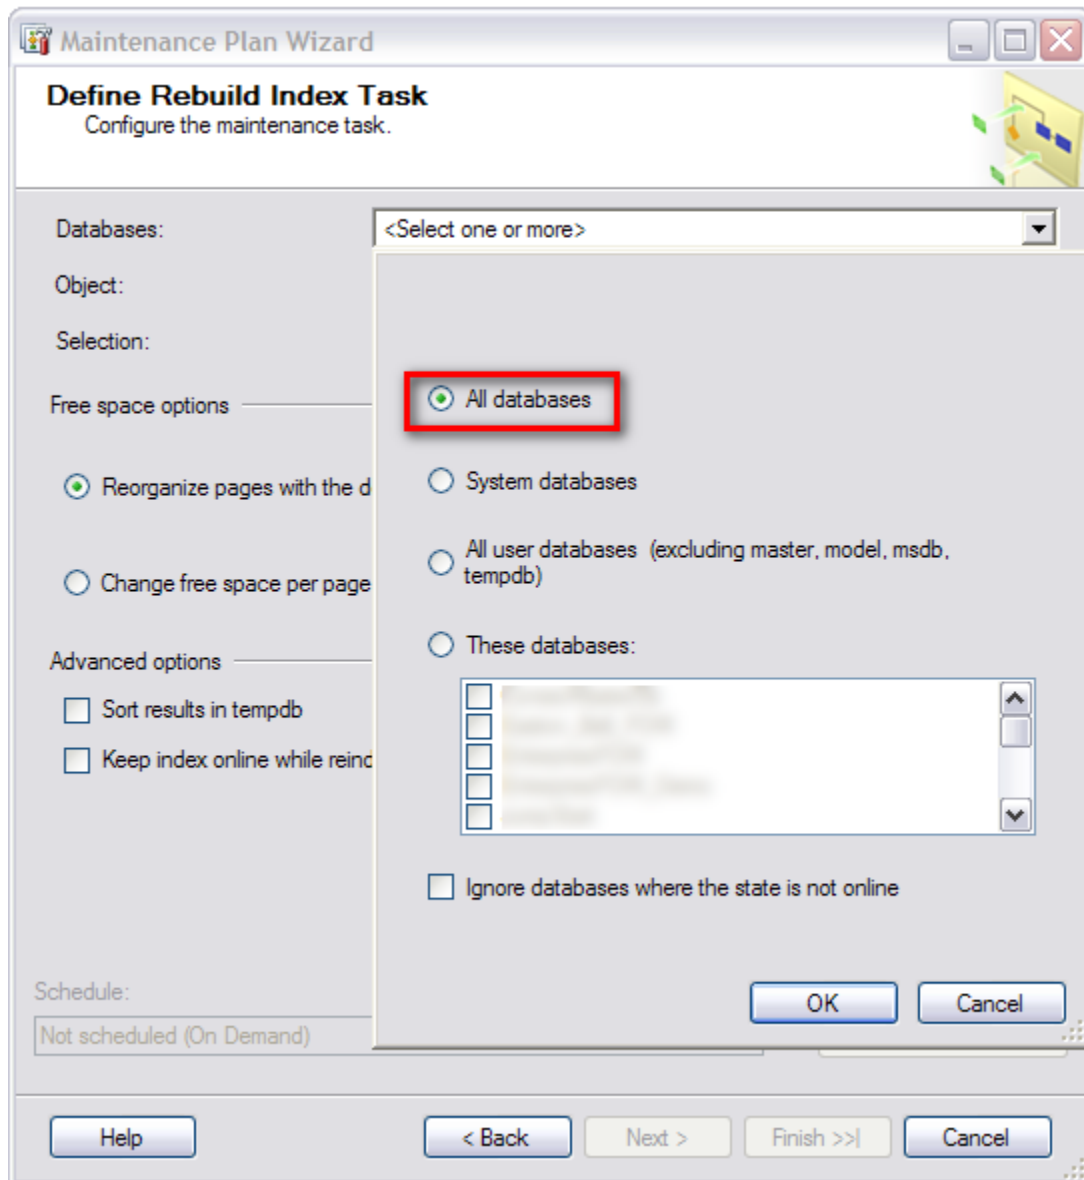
Maintenance Plan Wizard

Define Rebuild Index Task
Configure the maintenance task.

Databases: <Select one or more>

Object:

Selection:

Free space options

Reorganize pages with the d

Change free space per page

Advanced options

Sort results in tempdb

Keep index online while reind

All databases

System databases

All user databases (excluding master, model, msdb, tempdb)

These databases:

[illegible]
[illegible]
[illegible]
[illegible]
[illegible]

Ignore databases where the state is not online

OK Cancel

Schedule:

Not scheduled (On Demand)

Help < Back Next > Finish >>| Cancel